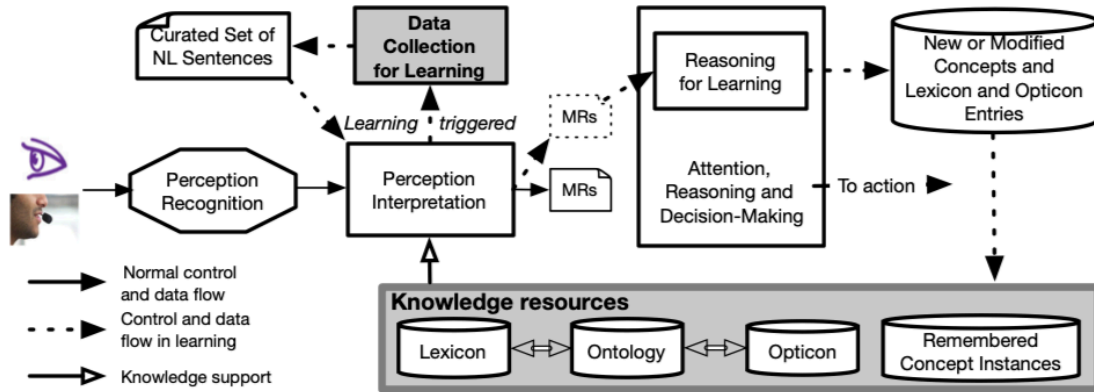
Curated Set of NL Sentences

Data Collection for Learning

Learning triggered

MRs

Reasoning for Learning

New or Modified Concepts and Lexicon and Opticon Entries

Perception Recognition

Perception Interpretation

MRs

Attention, Reasoning and Decision-Making

To action

Normal control and data flow

Control and data flow in learning

Knowledge support

Knowledge resources

Lexicon

Ontology

Opticon

Remembered Concept Instances